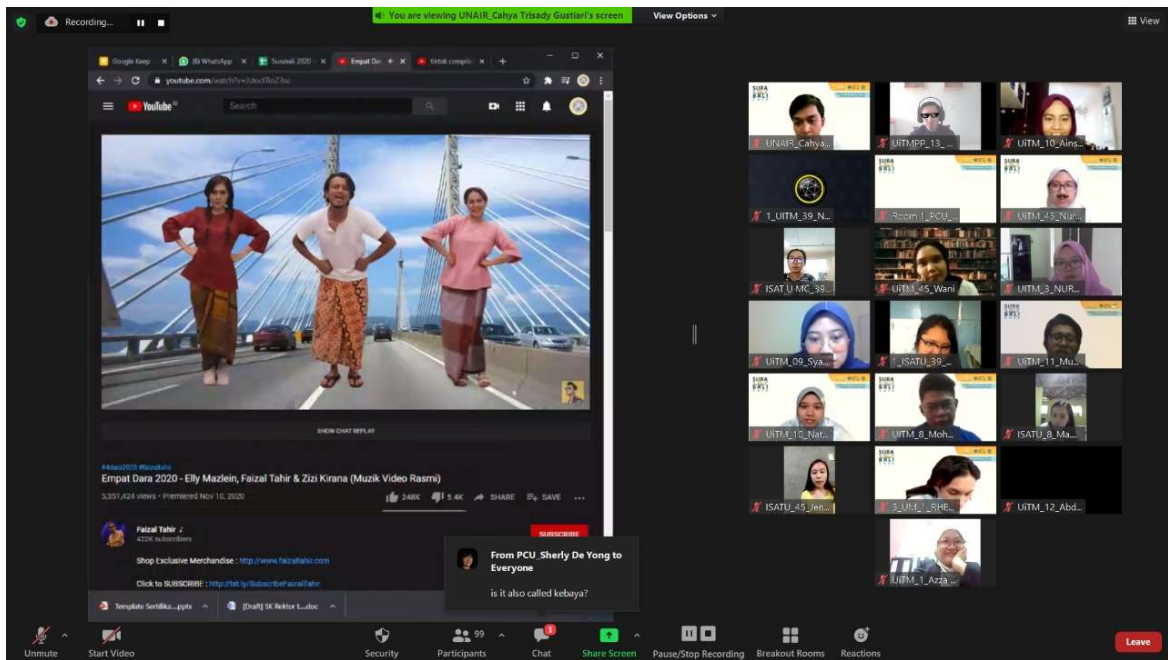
Recording...

You are viewing UNAIR_Cahya Trisady Gustiari's screen

View Options

View

Google Keep | (8) WhatsApp | Susabali 2020 | Empat Da | tiktok compil

youtube.com/watch?v=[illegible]

YouTube

Search

SHOW CHAT REPLAY

#4dara2020 #faizaltahir

Empat Dara 2020 - Elly Mazlein, Faizal Tahir & Zizi Kirana (Muzik Video Rasmi)

5,351,424 views • Premiered Nov 10, 2020

248K 5.4K SHARE SAVE

Faizal Tahir
422K subscribers

SUBSCRIBE

Shop Exclusive Merchandise : http://www.faizaltahir.com

Click to SUBSCRIBE : http://bit.ly/SubscribeFaizalTahir

Template Sertifika....pptx

[Draft] SK Rektor t....doc

From PCU_Sherly De Yong to Everyone

is it also called kebaya?

UNAIR_Cahya...

UiTMPP_13_...

UiTM_10_Ains...

1_UITM_39_N...

Room 1_PCU...

UiTM_43_Nur...

ISAT_U_MC_39...

UiTM_45_Wani

UiTM_3_NUR...

UiTM_09_Sya...

1_ISATU_39...

UiTM_11_Mu...

UiTM_10_Nat...

UiTM_8_Moh...

ISATU_8_Ma...

ISATU_45_Jen...

3_U.M_1_RHE...

UiTM_12_Abd...

UiTM_1_Azza...

Unmute

Start Video

Security

99

Participants

1

Chat

Share Screen

Pause/Stop Recording

Breakout Rooms

Reactions

Leave